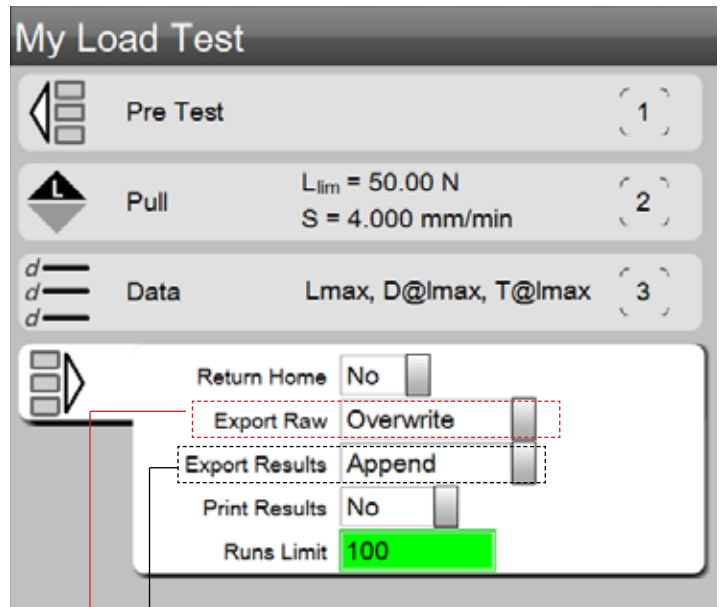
My Load Test

Pre Test 1

L

Pull $L_{lim}$ = 50.00 N S = 4.000 mm/min 2

d
d
d
Data Lmax, D@lmax, T@lmax 3

Return Home No

Export Raw Overwrite

Export Results Append

Print Results No

Runs Limit 100